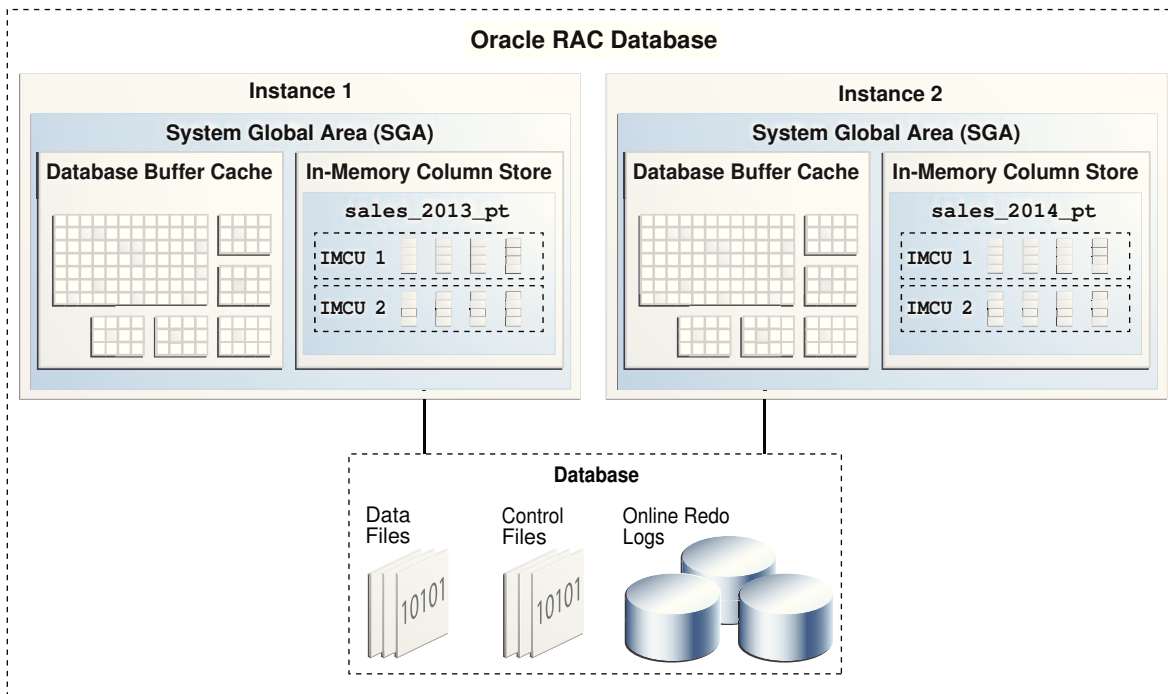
Oracle RAC Database

Instance 1

System Global Area (SGA)

Database Buffer Cache

In-Memory Column Store

sales_2013_pt

IMCU 1

IMCU 2

Instance 2

System Global Area (SGA)

Database Buffer Cache

In-Memory Column Store

sales_2014_pt

IMCU 1

IMCU 2

Database

Data Files

10101

Control Files

10101

Online Redo Logs